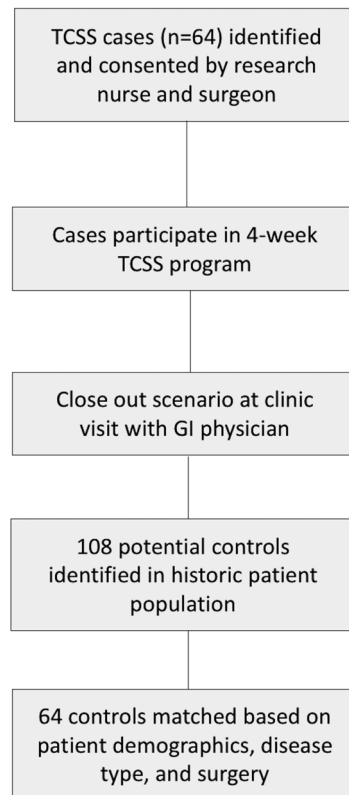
TCSS cases (n=64) identified and consented by research nurse and surgeon

Cases participate in 4-week TCSS program

Close out scenario at clinic visit with GI physician

108 potential controls identified in historic patient population

64 controls matched based on patient demographics, disease type, and surgery